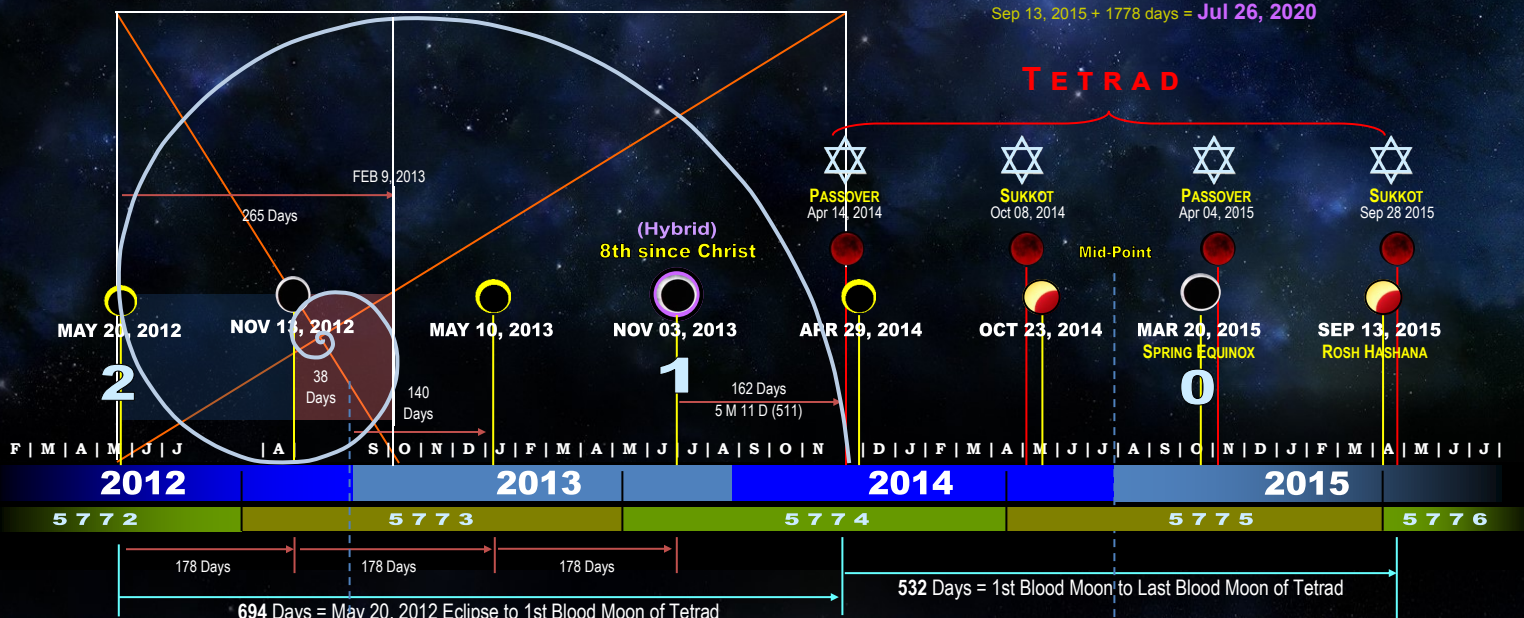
Sep 13, 2015 + 1778 days = Jul 26, 2020

TETRAD

FEB 9, 2013

265 Days

PASSOVER
Apr 14, 2014

SUKKOT
Oct 08, 2014

PASSOVER
Apr 04, 2015

SUKKOT
Sep 28 2015

(Hybrid)
8th since Christ

Mid-Point

MAY 20, 2012

NOV 13, 2012

MAY 10, 2013

NOV 03, 2013

APR 29, 2014

OCT 23, 2014

MAR 20, 2015
SPRING EQUINOX

SEP 13, 2015
ROSH HASHANA

2

38 Days

140 Days

1

162 Days
5 M 11 D (511)

0

F | M | A | M | J | J | A | S | O | N | D | J | F | M | A | M | J | J | A | S | O | N | D | J | F | M | A | M | J | J | A | S | O | N | D | J | F | M | A | M | J | J

2012 | 2013 | 2014 | 2015

5772 | 5773 | 5774 | 5775 | 5776

178 Days | 178 Days | 178 Days

532 Days = 1st Blood Moon to Last Blood Moon of Tetrad

694 Days = May 20, 2012 Eclipse to 1st Blood Moon of Tetrad